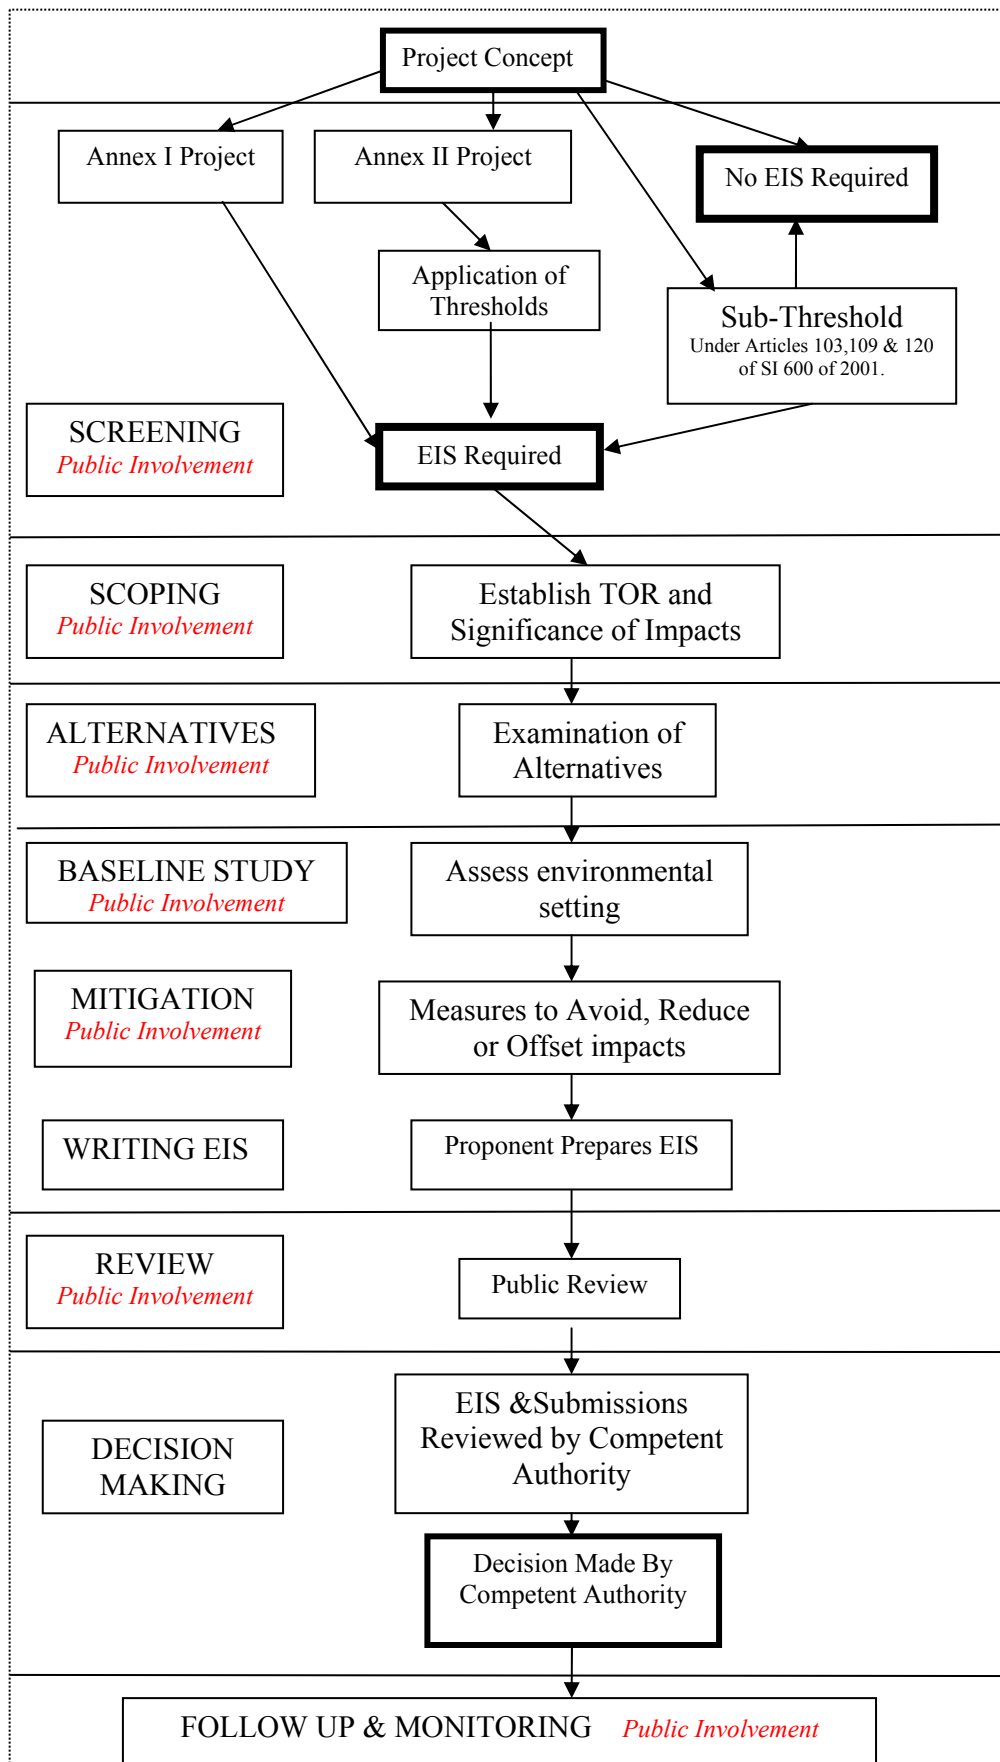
Project Concept

Annex I Project

Annex II Project

No EIS Required

Application of Thresholds

Sub-Threshold
Under Articles 103,109 & 120 of SI 600 of 2001.

SCREENING
Public Involvement

EIS Required

SCOPING
Public Involvement

Establish TOR and Significance of Impacts

ALTERNATIVES
Public Involvement

Examination of Alternatives

BASELINE STUDY
Public Involvement

Assess environmental setting

MITIGATION
Public Involvement

Measures to Avoid, Reduce or Offset impacts

WRITING EIS

Proponent Prepares EIS

REVIEW
Public Involvement

Public Review

DECISION MAKING

EIS &Submissions Reviewed by Competent Authority

Decision Made By Competent Authority

FOLLOW UP & MONITORING Public Involvement